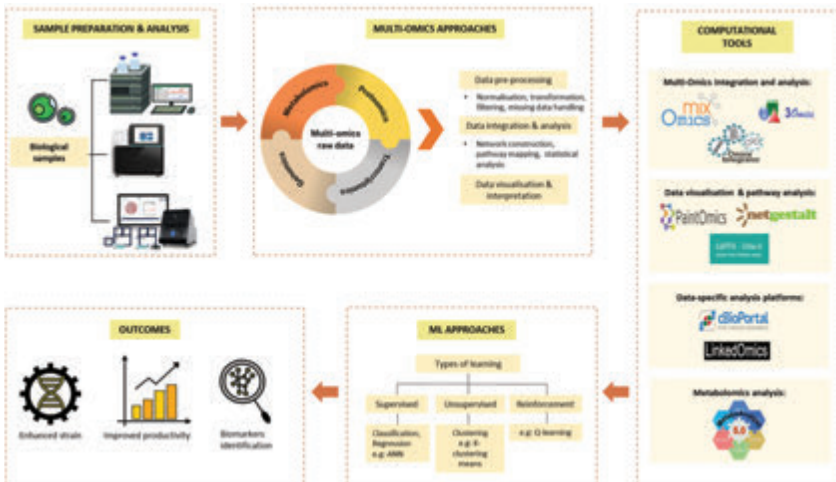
SAMPLE PREPARATION & ANALYSIS

Biological samples

MULTI-OMICS APPROACHES

Metabolomics

Proteomics

Transcriptomics

Genomics

Multi-omics raw data

Data pre-processing

• Normalisation, transformation, filtering, missing data handling

Data integration & analysis

• Network construction, pathway mapping, statistical analysis

Data visualisation & interpretation

COMPUTATIONAL TOOLS

Multi-Omics integration and analysis:

mixOmics

3Omics

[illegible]

Data visualisation & pathway analysis:

PaintOmics

netgestalt

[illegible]

Data-specific analysis platforms:

cBioPortal

LinkedOmics

Metabolomics analysis:

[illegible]

OUTCOMES

Enhanced strain

Improved productivity

Biomarkers identification

ML APPROACHES

Types of learning

Supervised

Unsupervised

Reinforcement

Classification, Regression e.g. ANN

Clustering e.g. K-clustering means

e.g. Q-learning